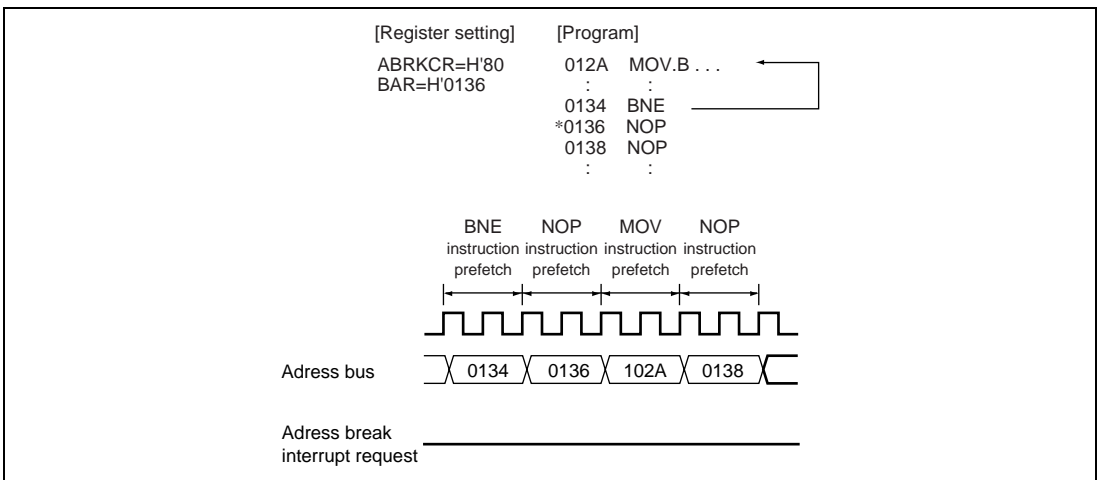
[Register setting]

ABRKCR=H'80
BAR=H'0136

[Program]

| | |
|---|---|
| 012A | MOV.B . . . |
| : | : |
| 0134 | BNE |
| *0136 | NOP |
| 0138 | NOP |
| : | : |

BNE instruction prefetch

NOP instruction prefetch

MOV instruction prefetch

NOP instruction prefetch

Adress bus

0134

0136

102A

0138

Adress break interrupt request